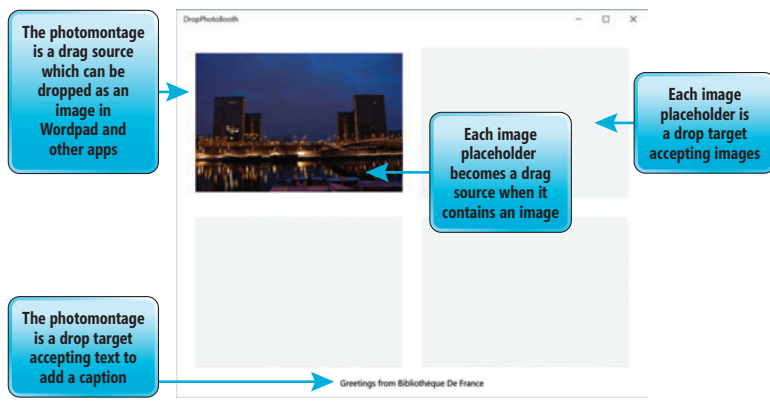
The photomontage is a drag source which can be dropped as an image in Wordpad and other apps

DropPhotoBooth

Each image placeholder becomes a drag source when it contains an image

Each image placeholder is a drop target accepting images

The photomontage is a drop target accepting text to add a caption

Greetings from Bibliothèque De France